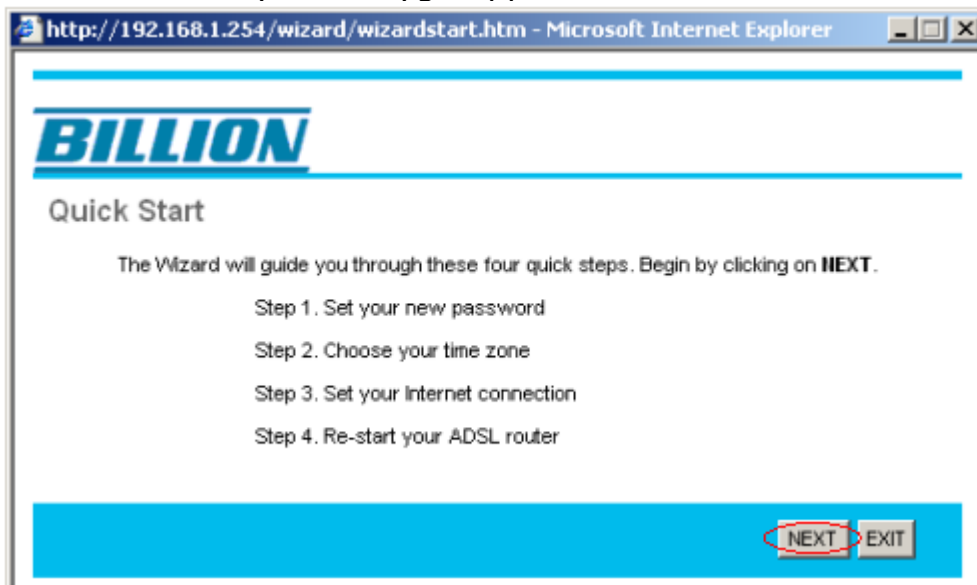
http://192.168.1.254/wizard/wizardstart.htm - Microsoft Internet Explorer

BILLION

Quick Start

The Wizard will guide you through these four quick steps. Begin by clicking on **NEXT**.

Step 1. Set your new password

Step 2. Choose your time zone

Step 3. Set your Internet connection

Step 4. Re-start your ADSL router

NEXT EXIT